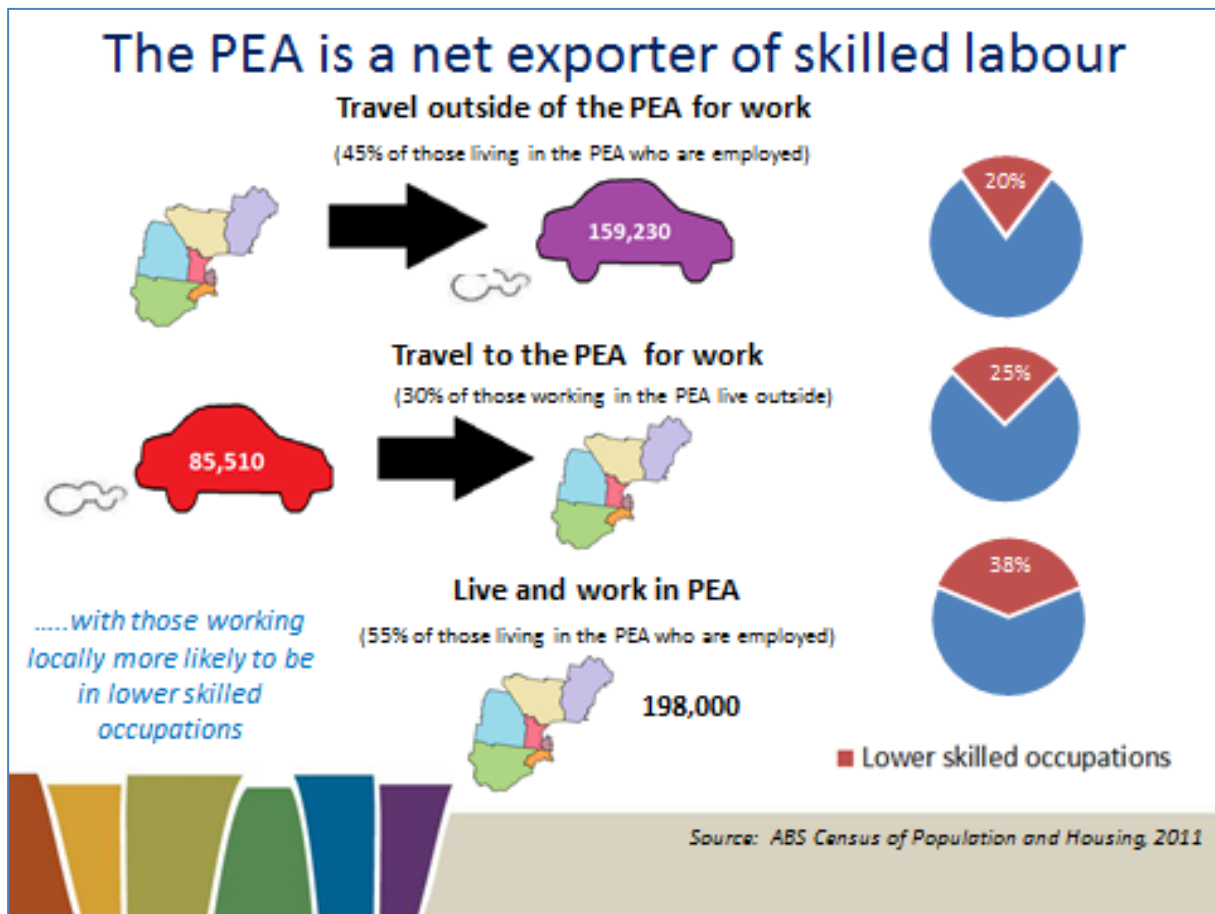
The PEA is a net exporter of skilled labour

Travel outside of the PEA for work

(45% of those living in the PEA who are employed)

159,230

20%

Travel to the PEA for work

(30% of those working in the PEA live outside)

85,510

25%

Live and work in PEA

(55% of those living in the PEA who are employed)

198,000

38%

.....with those working locally more likely to be in lower skilled occupations

Lower skilled occupations

Source: ABS Census of Population and Housing, 2011